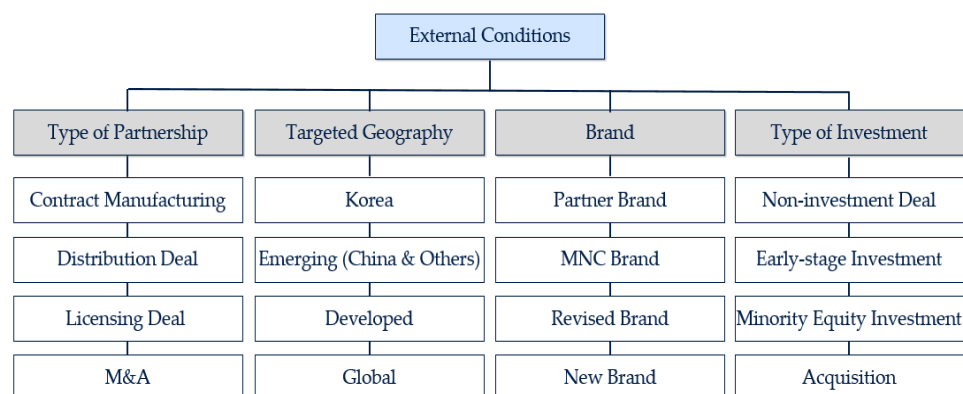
External Conditions

Type of Partnership

Contract Manufacturing

Distribution Deal

Licensing Deal

M&A

Targeted Geography

Korea

Emerging (China & Others)

Developed

Global

Brand

Partner Brand

MNC Brand

Revised Brand

New Brand

Type of Investment

Non-investment Deal

Early-stage Investment

Minority Equity Investment

Acquisition